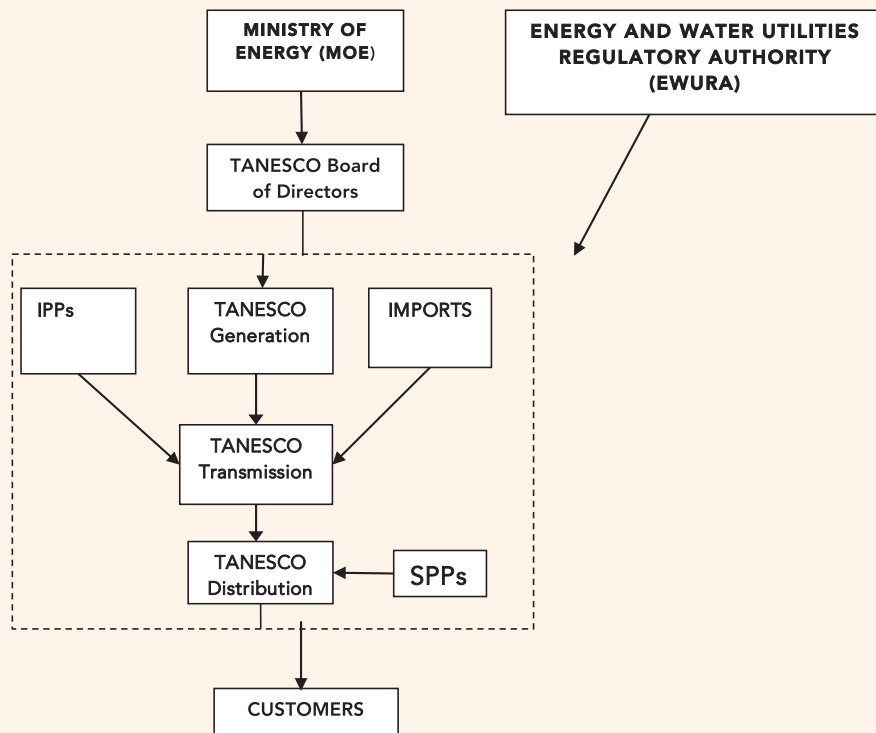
MINISTRY OF ENERGY (MOE)

ENERGY AND WATER UTILITIES REGULATORY AUTHORITY (EWURA)

TANESCO Board of Directors

IPPs

TANESCO Generation

IMPORTS

TANESCO Transmission

TANESCO Distribution

SPPs

CUSTOMERS